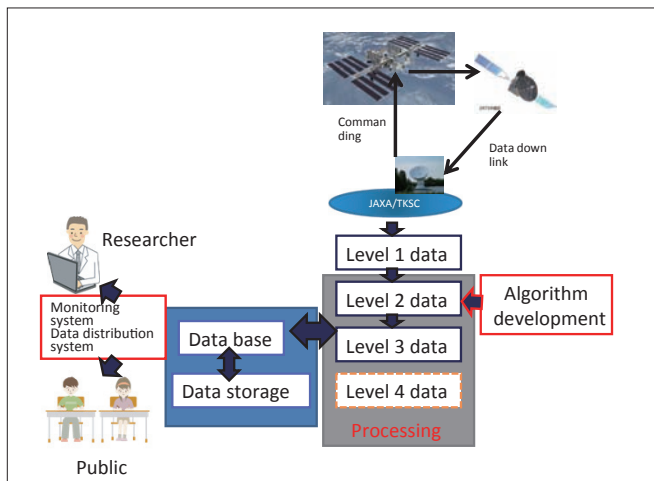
Comman ding

Data down link

JAXA/TKSC

Researcher

Level 1 data

Level 2 data

Algorithm development

Monitoring system
Data distribution system

Data base

Level 3 data

Data storage

Level 4 data

Processing

Public